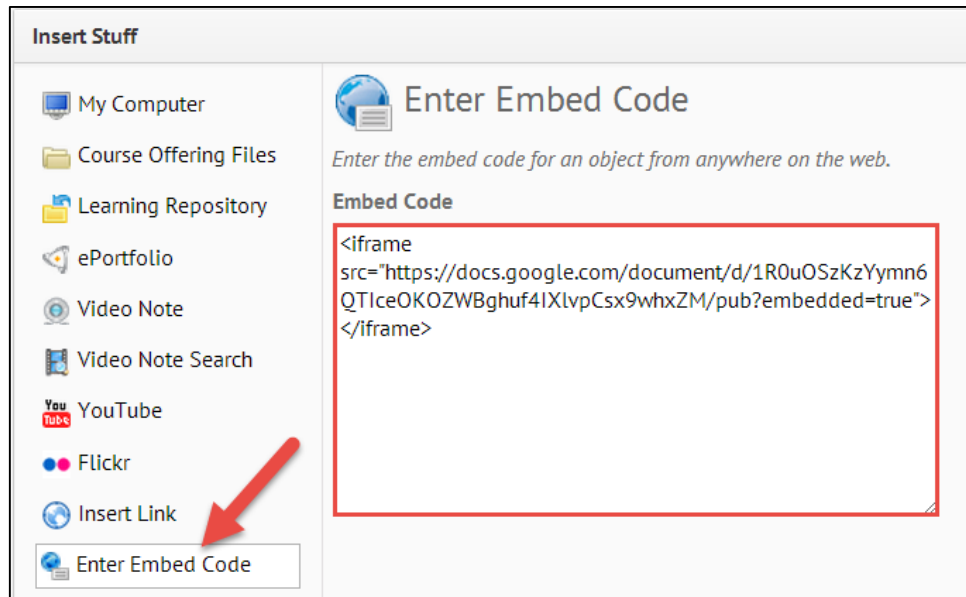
Insert Stuff

My Computer
Course Offering Files
Learning Repository
ePortfolio
Video Note
Video Note Search
You Tube YouTube
Flickr
Insert Link
Enter Embed Code

Enter Embed Code

Enter the embed code for an object from anywhere on the web.

Embed Code

<iframe src="https://docs.google.com/document/d/1R0uOSzKzYymn6QTIceOKOZWBghuf4IXlvpCsx9whxZM/pub?embedded=true"></iframe>